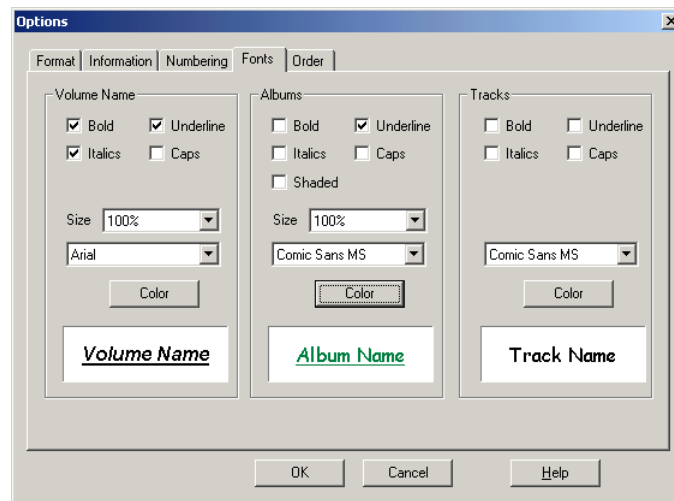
Options

Format | Information | Numbering | Fonts | Order

Volume Name
Bold
Underline
Italics
Caps
Size 100%
Arial
Color
Volume Name

Albums
Bold
Underline
Italics
Caps
Shaded
Size 100%
Comic Sans MS
Color
Album Name

Tracks
Bold
Underline
Italics
Caps
Comic Sans MS
Color
Track Name

OK
Cancel
Help